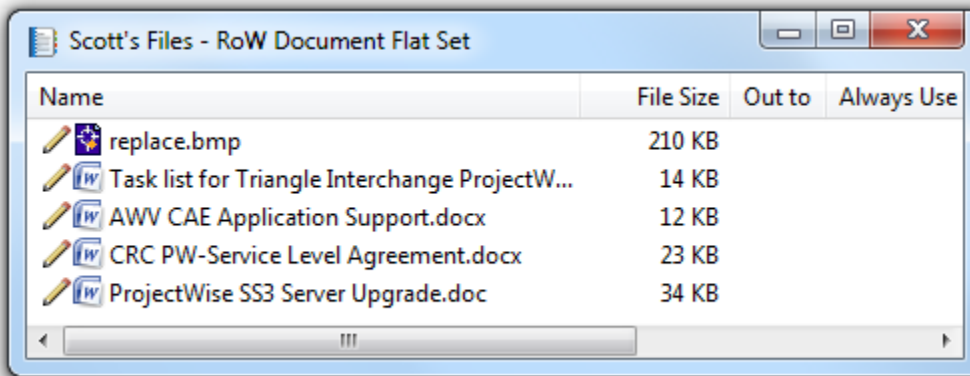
Scott's Files - RoW Document Flat Set

| Name | File Size | Out to | Always Use |
|---|---|---|---|
| replace.bmp | 210 KB | | |
| Task list for Triangle Interchange ProjectW... | 14 KB | | |
| AWV CAE Application Support.docx | 12 KB | | |
| CRC PW-Service Level Agreement.docx | 23 KB | | |
| ProjectWise SS3 Server Upgrade.doc | 34 KB | | |